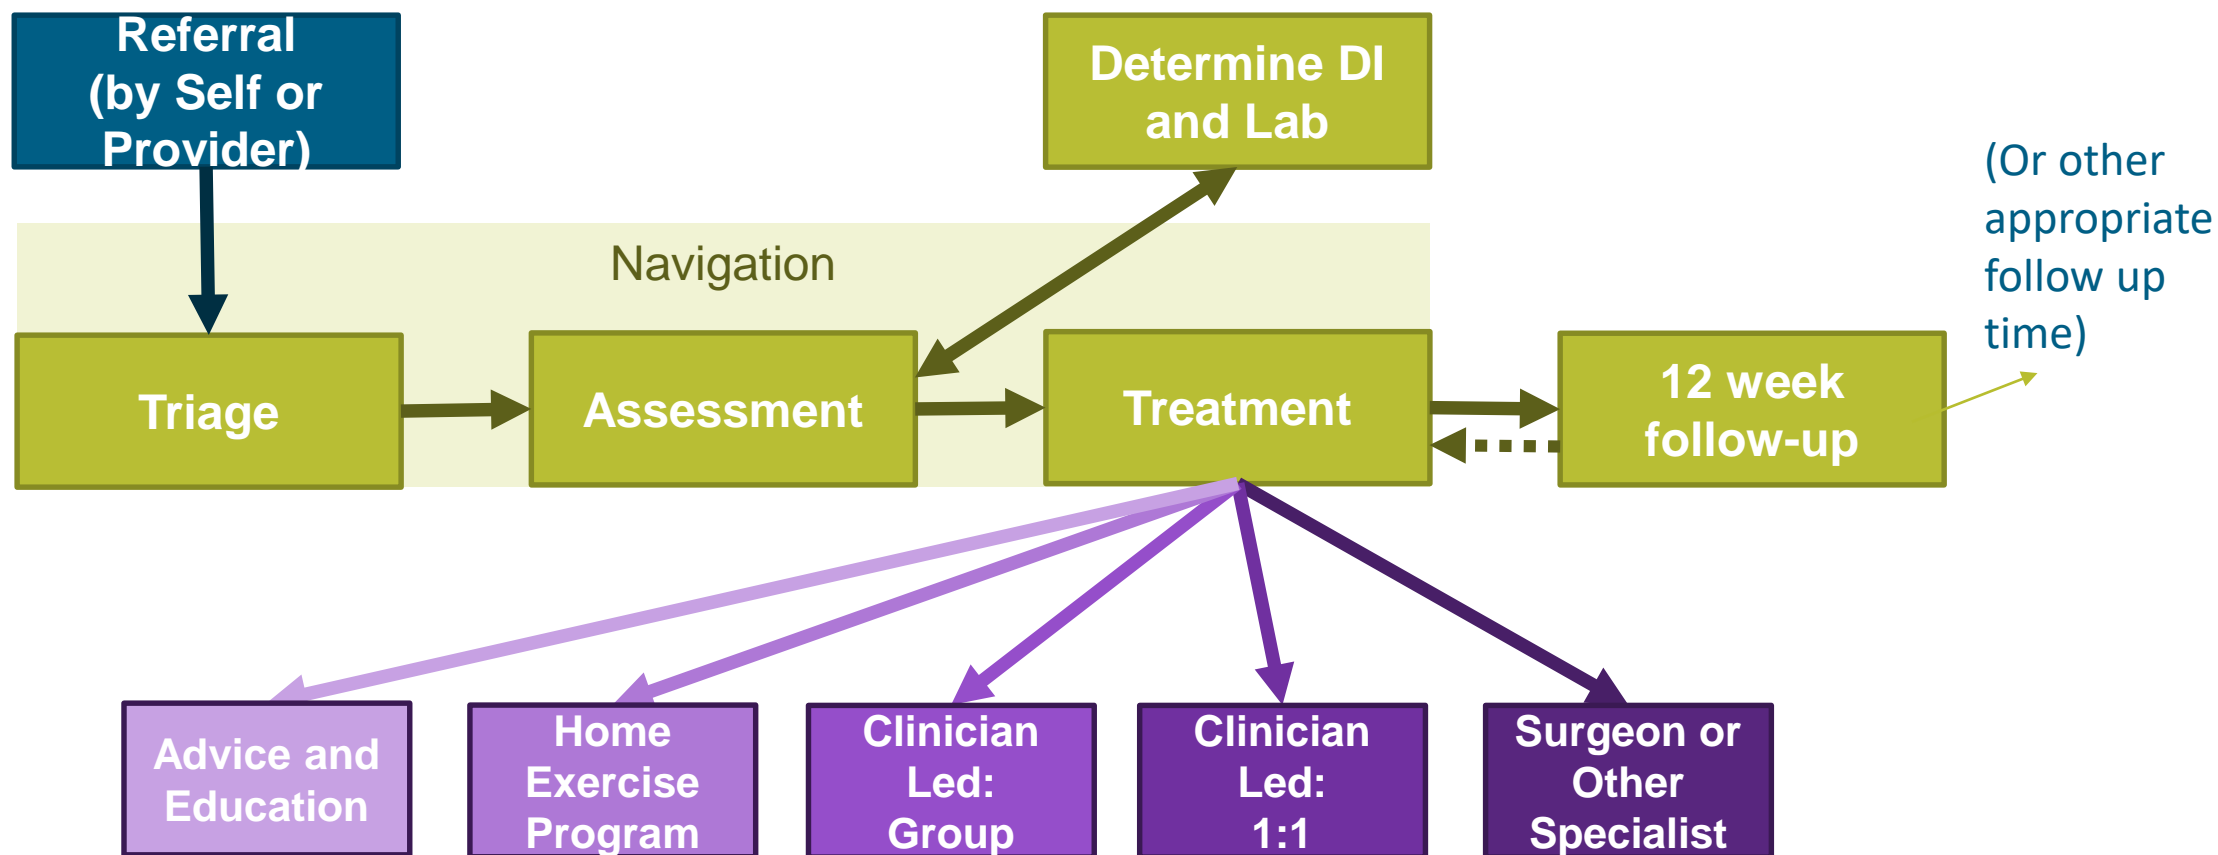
Referral (by Self or Provider)

Determine DI and Lab

(Or other appropriate follow up time)

Navigation

Triage

Assessment

Treatment

12 week follow-up

Advice and Education

Home Exercise Program

Clinician Led: Group

Clinician Led: 1:1

Surgeon or Other Specialist